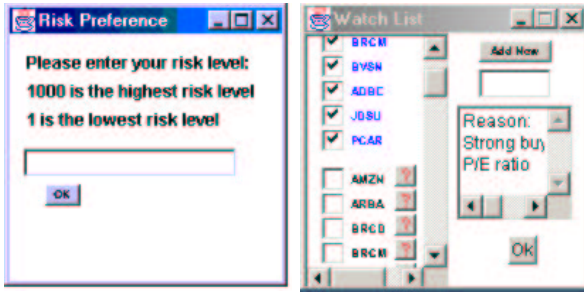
Risk Preference

Please enter your risk level:

1000 is the highest risk level

1 is the lowest risk level

OK

Watch List

BRCM

BVSN

ADBE

JDSU

PCAR

AMZN

ARBA

BRCD

BRCM

Add New

Reason:
Strong buy
P/E ratio

Ok